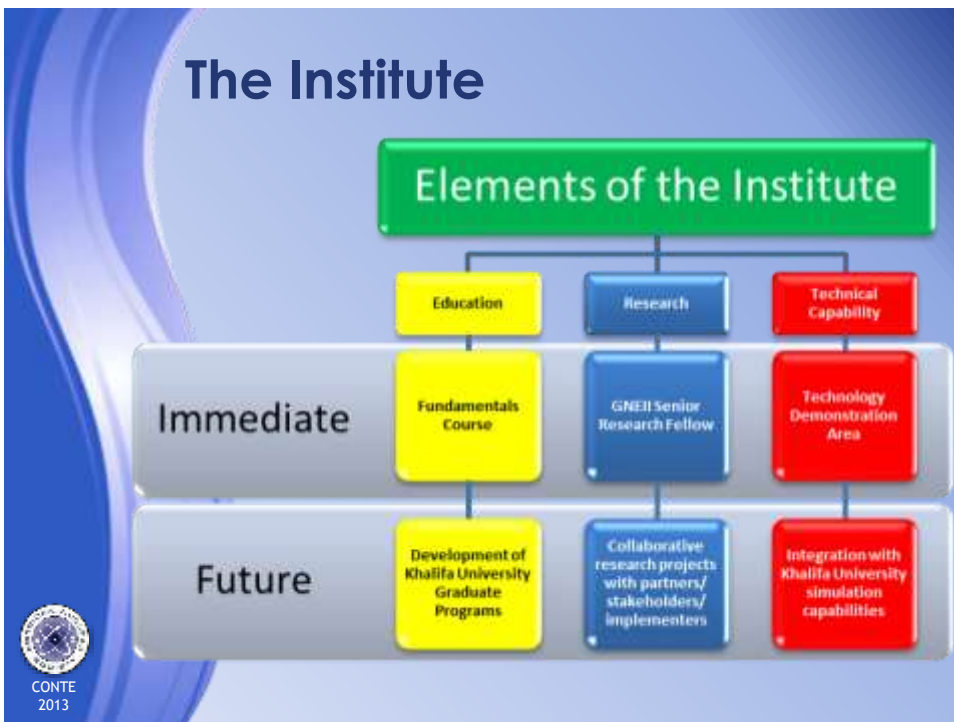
The Institute

Elements of the Institute

| | Education | Research | Technical Capability |
|---|---|---|---|
| Immediate | Fundamentals Course | GNEII Senior Research Fellow | Technology Demonstration Area |
| Future | Development of Khalifa University Graduate Programs | Collaborative research projects with partners/ stakeholders/ implementers | Integration with Khalifa University simulation capabilities |

CONTE 2013